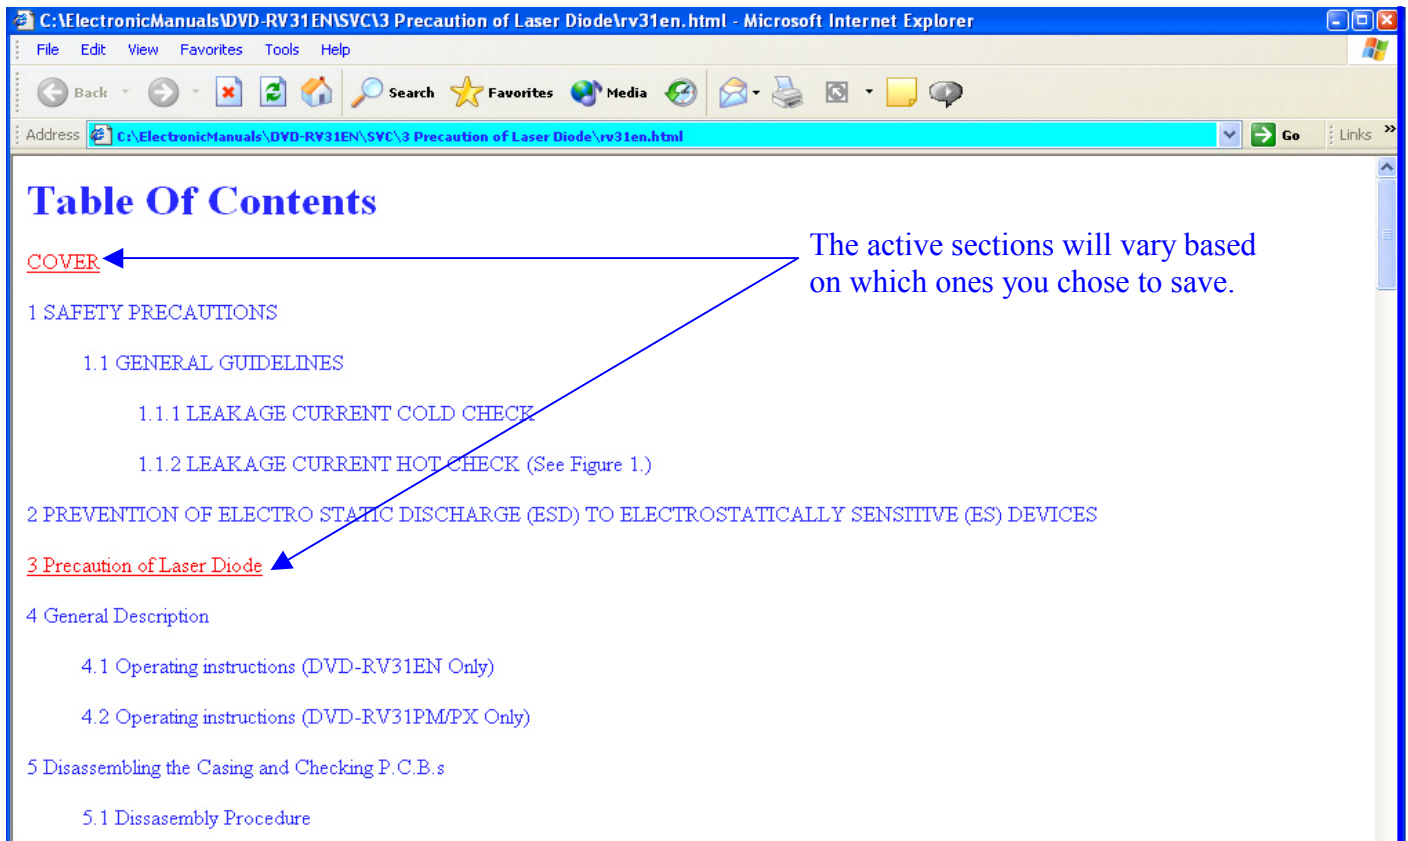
C:\ElectronicManuals\DVD-RV31EN\SVC\3 Precaution of Laser Diode\rv31en.html - Microsoft Internet Explorer

File Edit View Favorites Tools Help

Back Search Favorites Media

Address C:\ElectronicManuals\DVD-RV31EN\SVC\3 Precaution of Laser Diode\rv31en.html Go Links

Table Of Contents

COVER

The active sections will vary based on which ones you chose to save.

1 SAFETY PRECAUTIONS

1.1 GENERAL GUIDELINES

1.1.1 LEAKAGE CURRENT COLD CHECK

1.1.2 LEAKAGE CURRENT HOT CHECK (See Figure 1.)

2 PREVENTION OF ELECTRO STATIC DISCHARGE (ESD) TO ELECTROSTATICALLY SENSITIVE (ES) DEVICES

3 Precaution of Laser Diode

4 General Description

4.1 Operating instructions (DVD-RV31EN Only)

4.2 Operating instructions (DVD-RV31PM/PX Only)

5 Disassembling the Casing and Checking P.C.B.s

5.1 Dissasembly Procedure